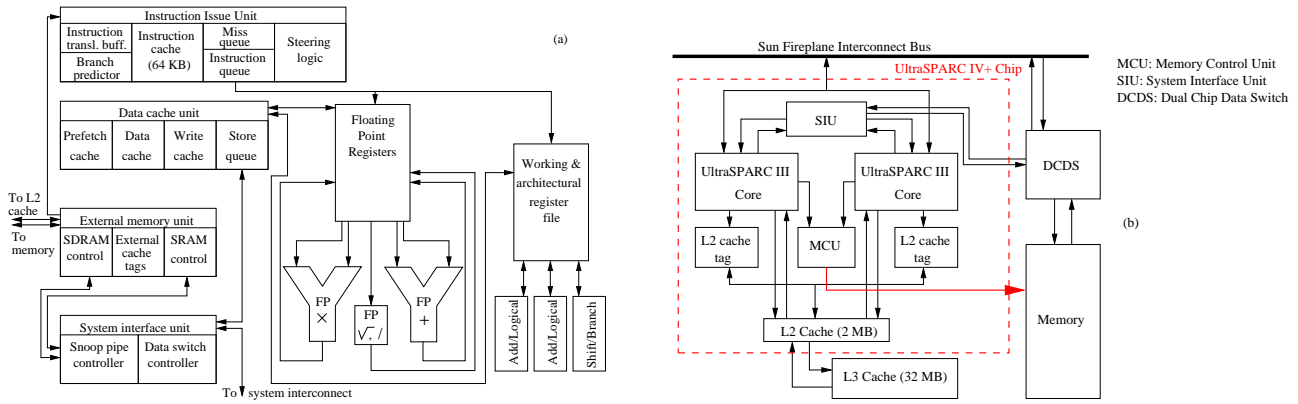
Instruction Issue Unit

| Instruction transl. buff. | Instruction cache (64 KB) | Miss queue | Steering logic |
|---|---|---|---|
| Branch predictor | | Instruction queue | |

(a)

Data cache unit

| Prefetch cache | Data cache | Write cache | Store queue |
|---|---|---|---|

Floating Point Registers

Working & architectural register file

To L2 cache

To memory

External memory unit

| SDRAM control | External cache tags | SRAM control |
|---|---|---|

FP $\times$

FP $\sqrt{}, /$

FP +

Add/Logical

Add/Logical

Shift/Branch

System interface unit

| Snoop pipe controller | Data switch controller |
|---|---|

To system interconnect

Sun Fireplane Interconnect Bus

UltraSPARC IV+ Chip

MCU: Memory Control Unit
SIU: System Interface Unit
DCDS: Dual Chip Data Switch

SIU

UltraSPARC III Core

UltraSPARC III Core

DCDS

(b)

L2 cache tag

MCU

L2 cache tag

Memory

L2 Cache (2 MB)

L3 Cache (32 MB)